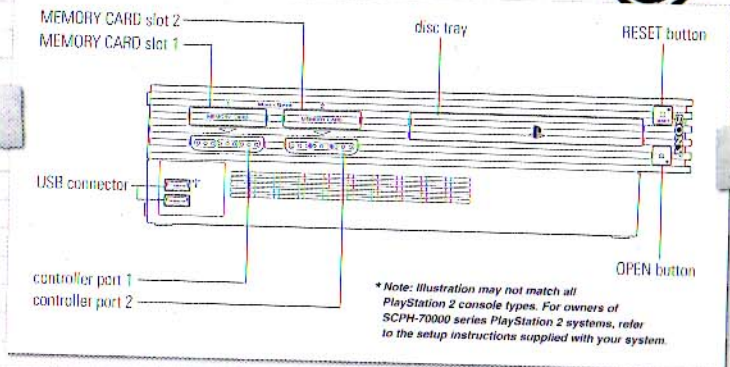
MEMORY CARD slot 2
MEMORY CARD slot 1
disc tray
RESET button
USB connector
controller port 1
controller port 2
OPEN button

* Note: Illustration may not match all PlayStation 2 console types. For owners of SCPH-70000 series PlayStation 2 systems, refer to the setup instructions supplied with your system.